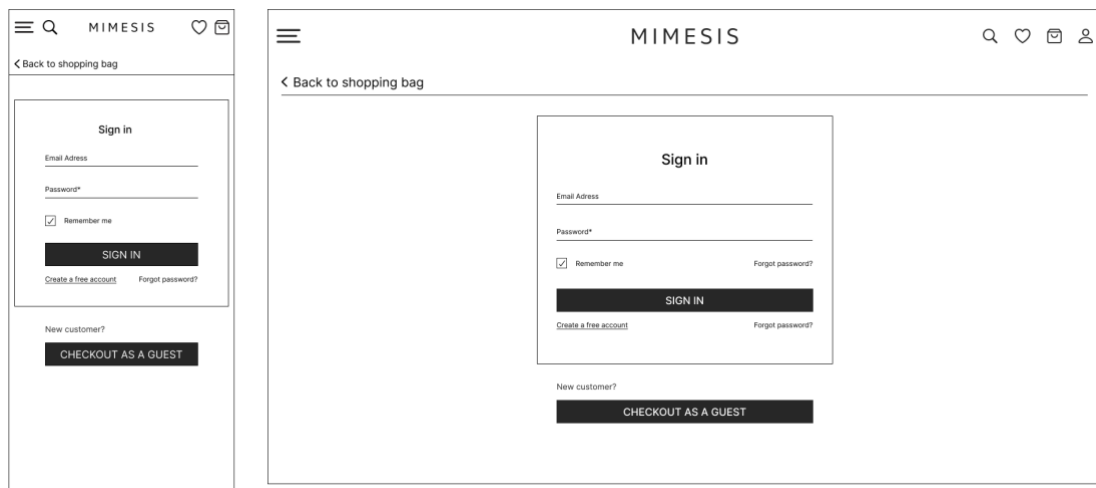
MIMESIS

< Back to shopping bag

Sign in

Email Adress

Password*

Remember me

SIGN IN

Create a free account

Forgot password?

New customer?

CHECKOUT AS A GUEST

MIMESIS

< Back to shopping bag

Sign in

Email Adress

Password*

Remember me

Forgot password?

SIGN IN

Create a free account

Forgot password?

New customer?

CHECKOUT AS A GUEST